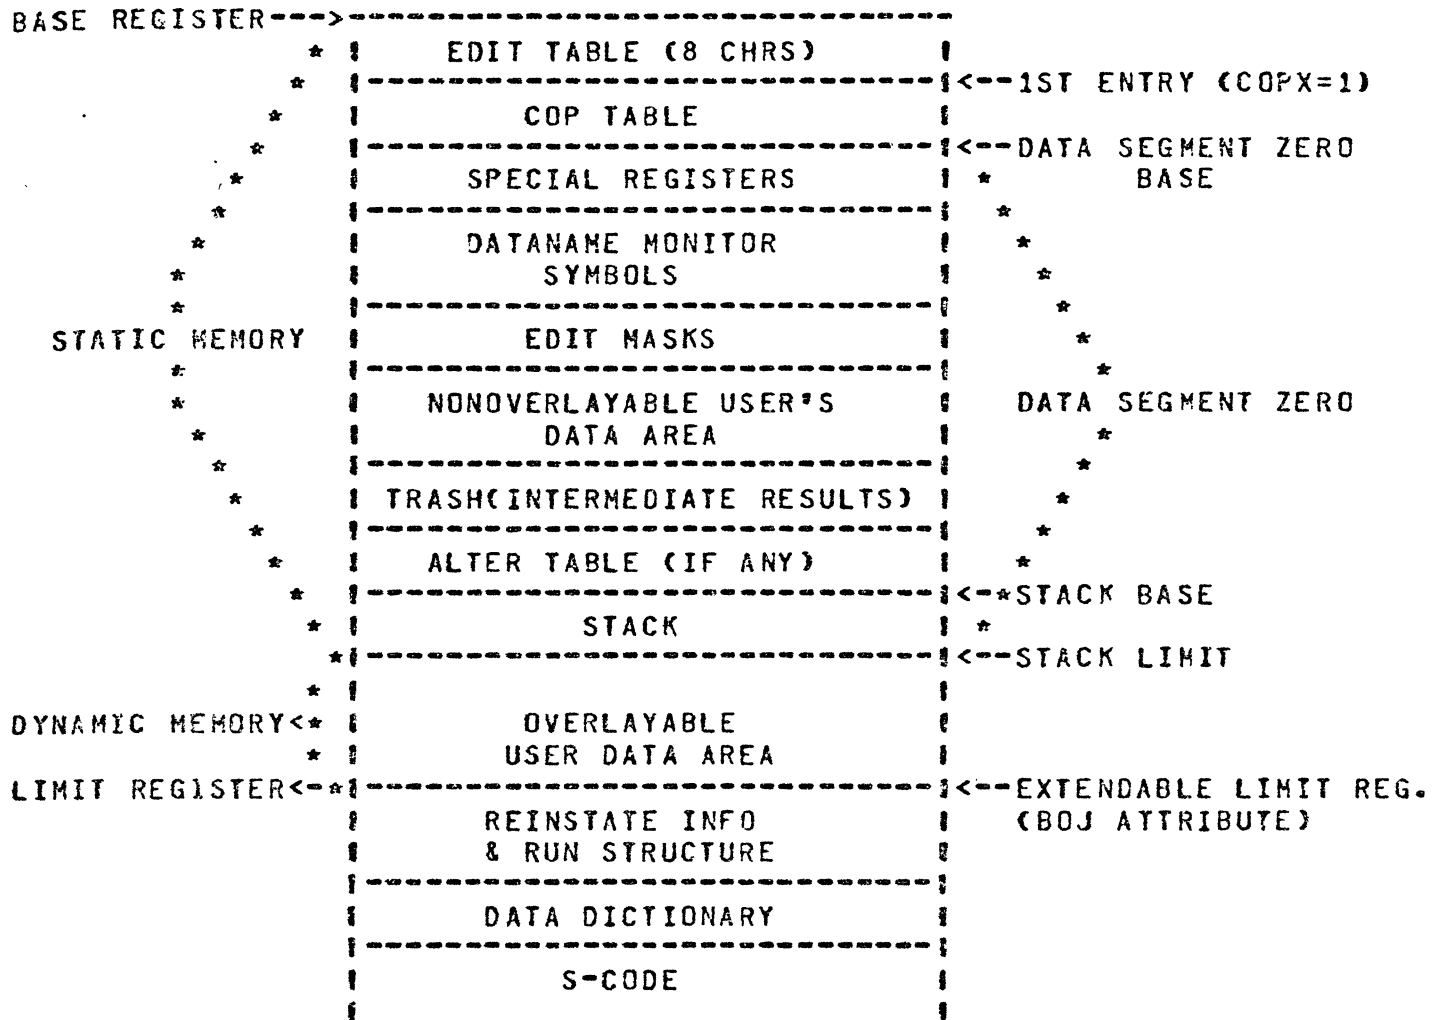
BASE REGISTER--->-----------------------------------
* ! EDIT TABLE (8 CHRS) !
* !-----------------------------!<--1ST ENTRY (COPX=1)
* ! COP TABLE !
* !-----------------------------!<--DATA SEGMENT ZERO BASE
* ! SPECIAL REGISTERS ! *
* !-----------------------------! *
* ! DATANAME MONITOR SYMBOLS ! *
* !-----------------------------! *
STATIC MEMORY ! EDIT MASKS ! *
* !-----------------------------! *
* ! NONOVERLAYABLE USER'S DATA AREA ! DATA SEGMENT ZERO
* !-----------------------------! *
* ! TRASH(INTERMEDIATE RESULTS) ! *
* !-----------------------------! *
* ! ALTER TABLE (IF ANY) ! *
* !-----------------------------!<-*STACK BASE
* ! STACK ! *
*!-----------------------------!<--STACK LIMIT
* ! !
DYNAMIC MEMORY<* ! OVERLAYABLE USER DATA AREA !
* ! !
LIMIT REGISTER<-*!-----------------------------!<--EXTENDABLE LIMIT REG. (BOJ ATTRIBUTE)
! REINSTATE INFO & RUN STRUCTURE !
!-----------------------------!
! DATA DICTIONARY !
!-----------------------------!
! S-CODE !
! !